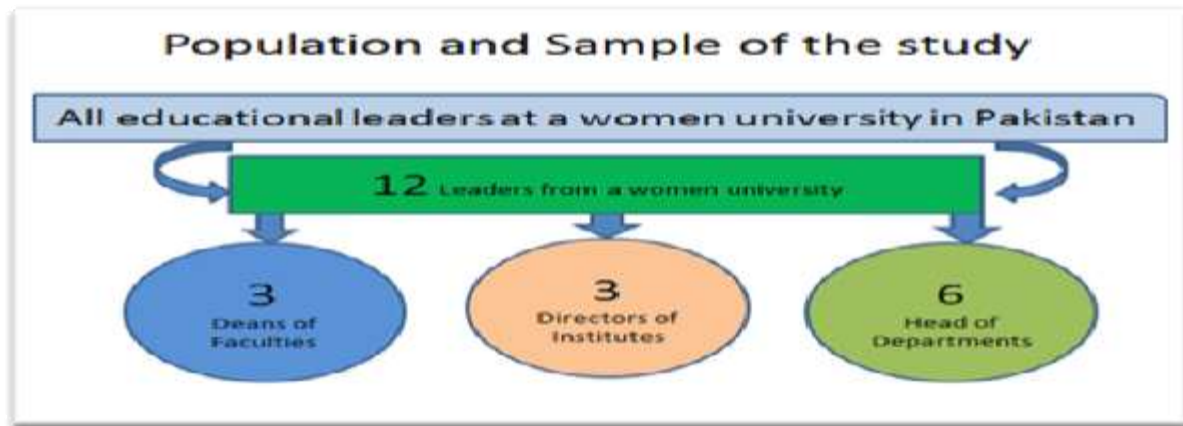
Population and Sample of the study

All educational leaders at a women university in Pakistan

12 Leaders from a women university

3
Deans of Faculties

3
Directors of Institutes

6
Head of Departments